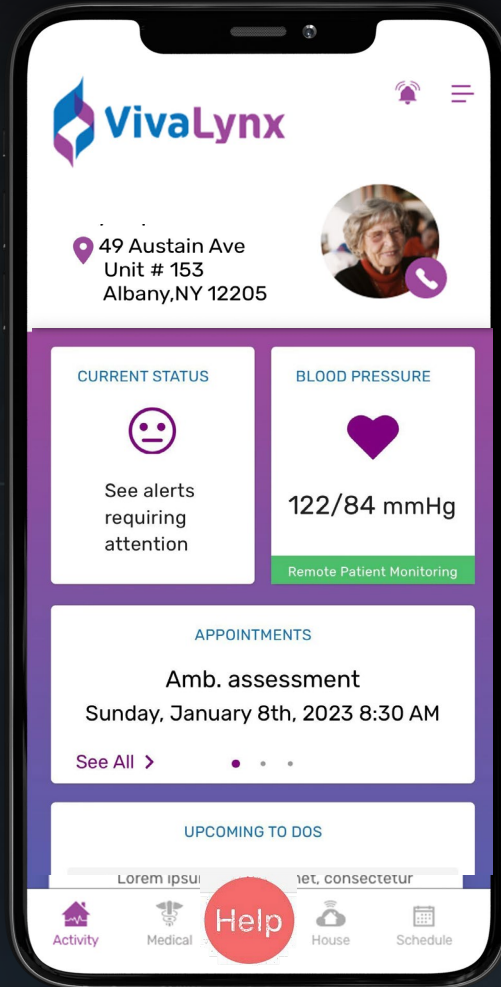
VivaLynx

49 Austain Ave
Unit # 153
Albany,NY 12205

CURRENT STATUS

See alerts requiring attention

BLOOD PRESSURE

122/84 mmHg

Remote Patient Monitoring

APPOINTMENTS

Amb. assessment

Sunday, January 8th, 2023 8:30 AM

See All >

UPCOMING TO DOS

Lorem ipsu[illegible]net, consectetur

Activity Medical Help House Schedule